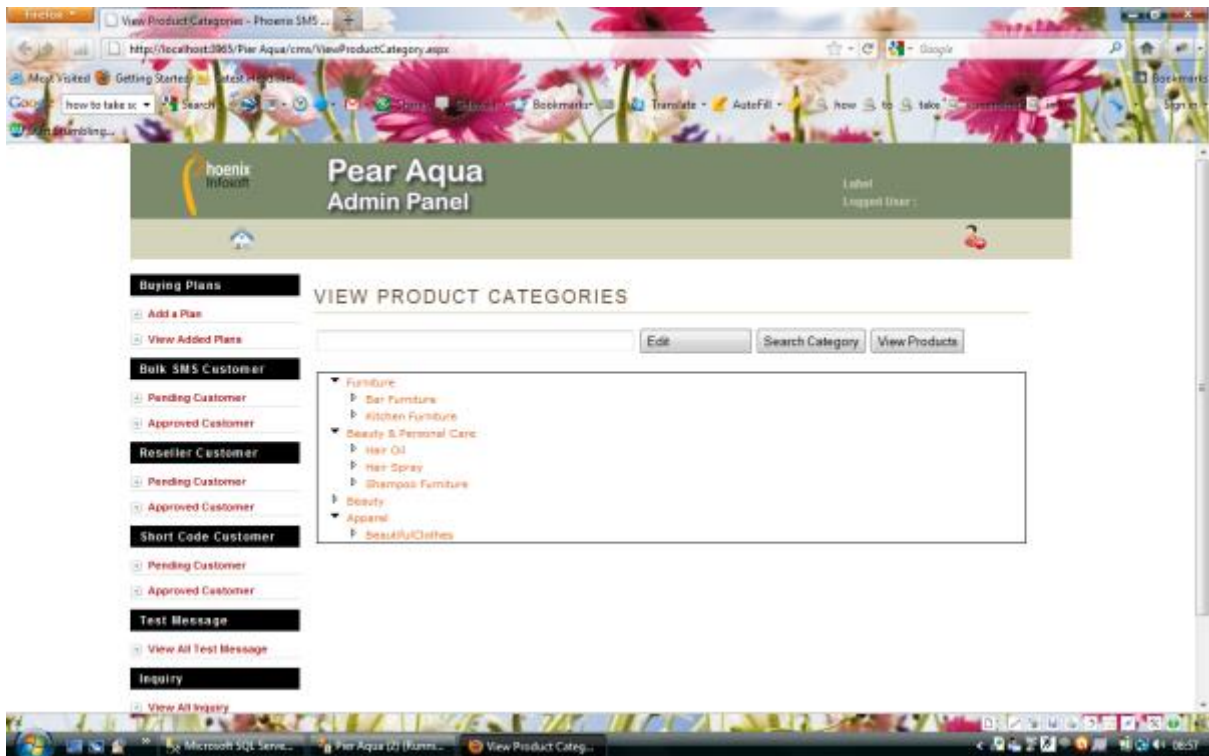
Firefox
View Product Categories - Phoenix SMS ...
http://localhost:3865/Pear Aqua/cms/ViewProductCategory.aspx
Google
Most Visited Getting Started Latest Headlines
Google how to take sc Search Share Sidewiki Bookmarks Translate AutoFill how to take
Start Stumbling...
Bookmarks
Sign in

hoenix Infosoft
Pear Aqua
Admin Panel
Label
Logged User :

Buying Plans
Add a Plan
View Added Plans
Bulk SMS Customer
Pending Customer
Approved Customer
Reseller Customer
Pending Customer
Approved Customer
Short Code Customer
Pending Customer
Approved Customer
Test Message
View All Test Message
Inquiry
View All Inquiry

VIEW PRODUCT CATEGORIES

Edit
Search Category
View Products

Furniture
Bar Furniture
Kitchen Furniture
Beauty & Personal Care
Hair Oil
Hair Spray
Shampoo Furniture
Beauty
Apparel
BeautifulClothes

Microsoft SQL Serve...
Pier Aqua (2) (Runni...
View Product Categ...
08:57